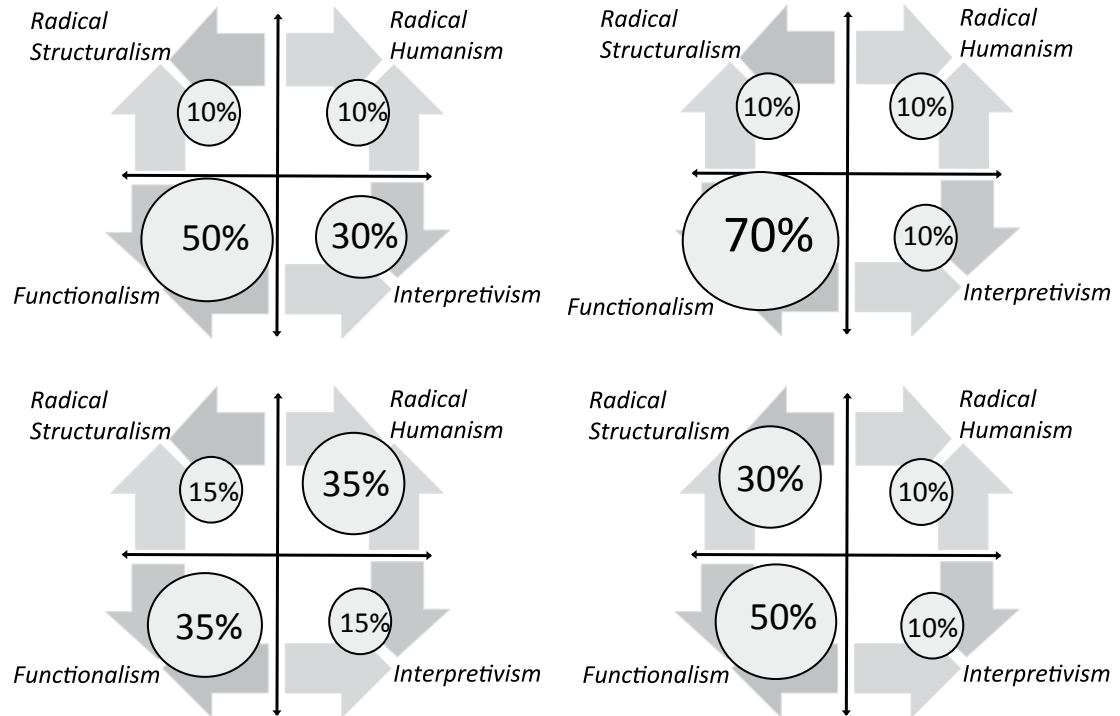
Radical Structuralism

Radical Humanism

10%

10%

50%

30%

Functionalism

Interpretivism

Radical Structuralism

Radical Humanism

10%

10%

70%

10%

Functionalism

Interpretivism

Radical Structuralism

Radical Humanism

15%

35%

35%

15%

Functionalism

Interpretivism

Radical Structuralism

Radical Humanism

30%

10%

50%

10%

Functionalism

Interpretivism